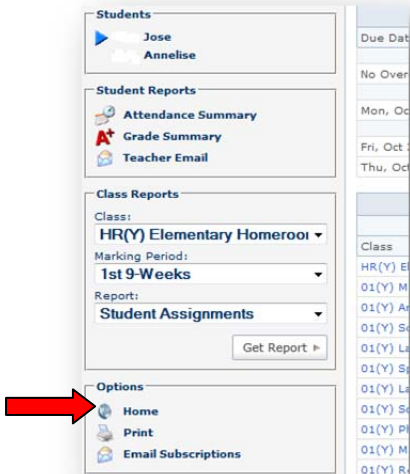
Students
Jose
Annelise

Student Reports
Attendance Summary
Grade Summary
Teacher Email

Class Reports
Class:
HR(Y) Elementary Homeroo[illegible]
Marking Period:
1st 9-Weeks
Report:
Student Assignments
Get Report

Options
Home
Print
Email Subscriptions

Due Dat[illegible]
No Over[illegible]
Mon, Oc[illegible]
Fri, Oct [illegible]
Thu, Oct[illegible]

Class
HR(Y) El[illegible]
01(Y) M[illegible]
01(Y) Ar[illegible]
01(Y) Sc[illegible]
01(Y) La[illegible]
01(Y) Sp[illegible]
01(Y) La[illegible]
01(Y) Sc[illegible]
01(Y) Pl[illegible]
01(Y) M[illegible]
01(Y) R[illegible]